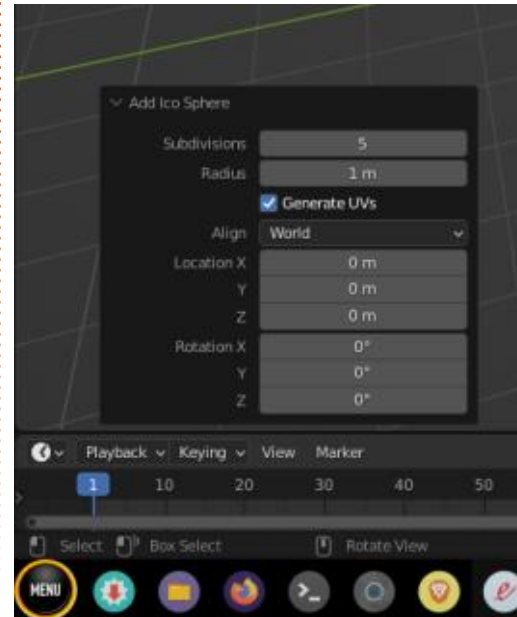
Add Ico Sphere

Subdivisions 5
Radius 1 m
Generate UVs
Align World
Location X 0 m
Y 0 m
Z 0 m
Rotation X 0°
Y 0°
Z 0°

Playback Keying View Marker

1 10 20 30 40 50

Select Box Select Rotate View

MENU